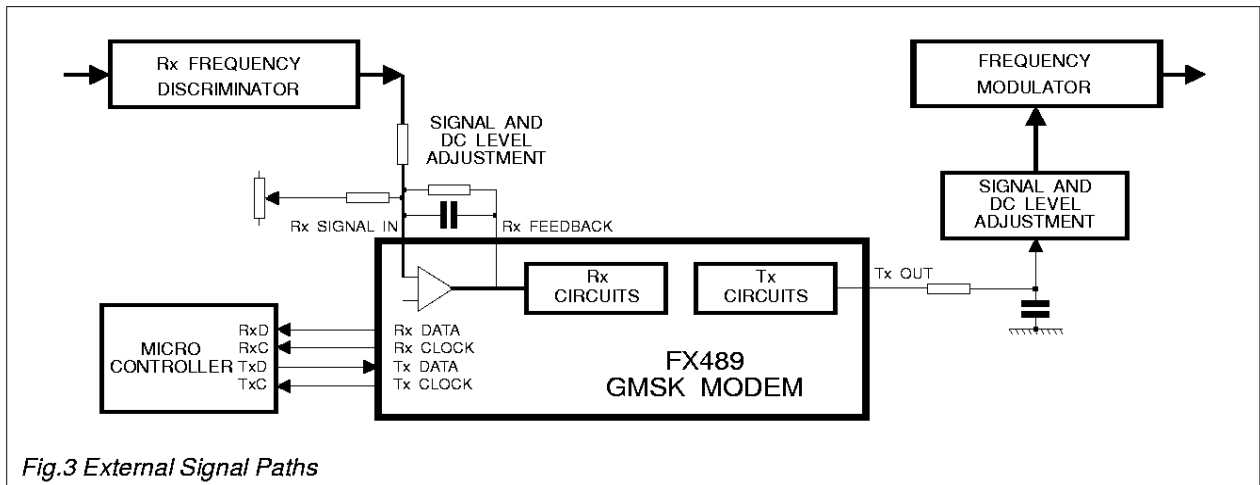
Rx FREQUENCY DISCRIMINATOR

FREQUENCY MODULATOR

SIGNAL AND DC LEVEL ADJUSTMENT

SIGNAL AND DC LEVEL ADJUSTMENT

Rx SIGNAL IN

Rx FEEDBACK

Rx CIRCUITS

Tx CIRCUITS

Tx OUT

MICRO CONTROLLER

RxD

RxC

TxD

TxC

Rx DATA

Rx CLOCK

Tx DATA

Tx CLOCK

FX489 GMSK MODEM

Fig.3 External Signal Paths